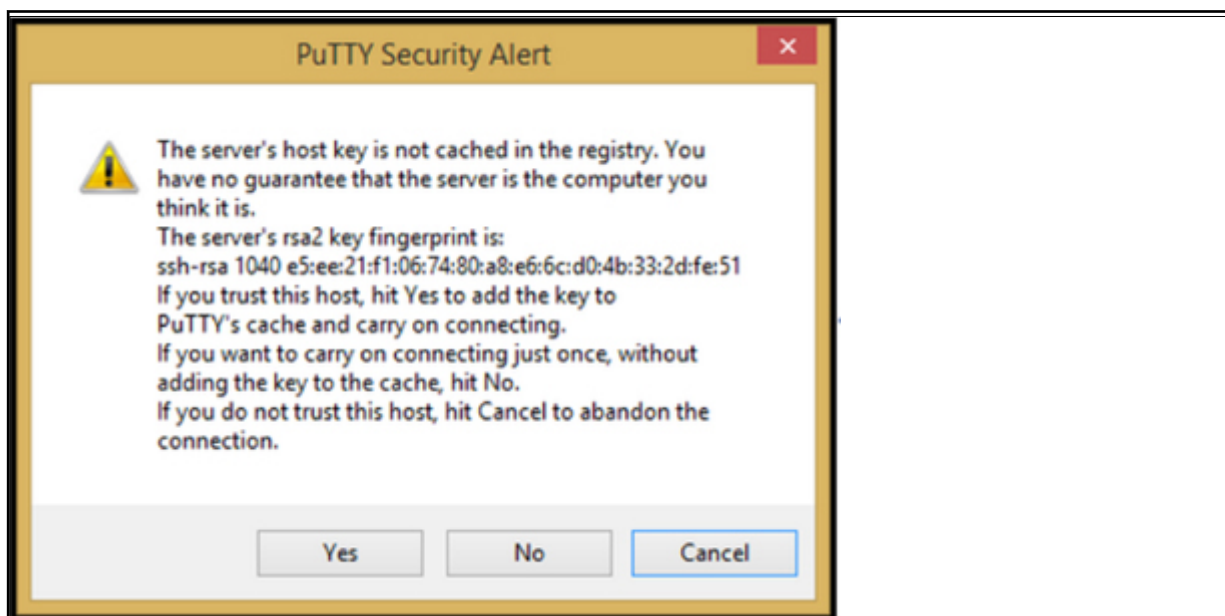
PuTTY Security Alert

×

The server's host key is not cached in the registry. You have no guarantee that the server is the computer you think it is.
The server's rsa2 key fingerprint is:
ssh-rsa 1040 e5:ee:21:f1:06:74:80:a8:e6:6c:d0:4b:33:2d:fe:51
If you trust this host, hit Yes to add the key to PuTTY's cache and carry on connecting.
If you want to carry on connecting just once, without adding the key to the cache, hit No.
If you do not trust this host, hit Cancel to abandon the connection.

Yes

No

Cancel